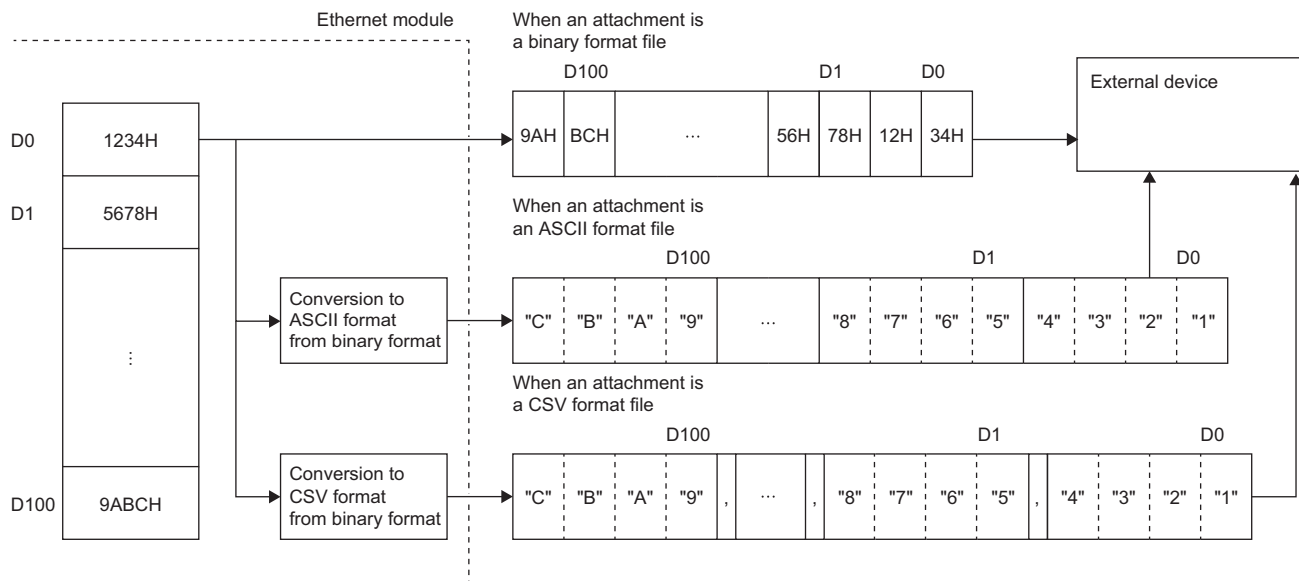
Ethernet module

When an attachment is a binary format file

D100 D1 D0

External device

D0 1234H

9AH BCH ··· 56H 78H 12H 34H

D1 5678H

When an attachment is an ASCII format file

D100 D1 D0

Conversion to ASCII format from binary format

"C" "B" "A" "9" ··· "8" "7" "6" "5" "4" "3" "2" "1"

⋮

When an attachment is a CSV format file

D100 D1 D0

D100 9ABCH

Conversion to CSV format from binary format

"C" "B" "A" "9" , ··· , "8" "7" "6" "5" , "4" "3" "2" "1"